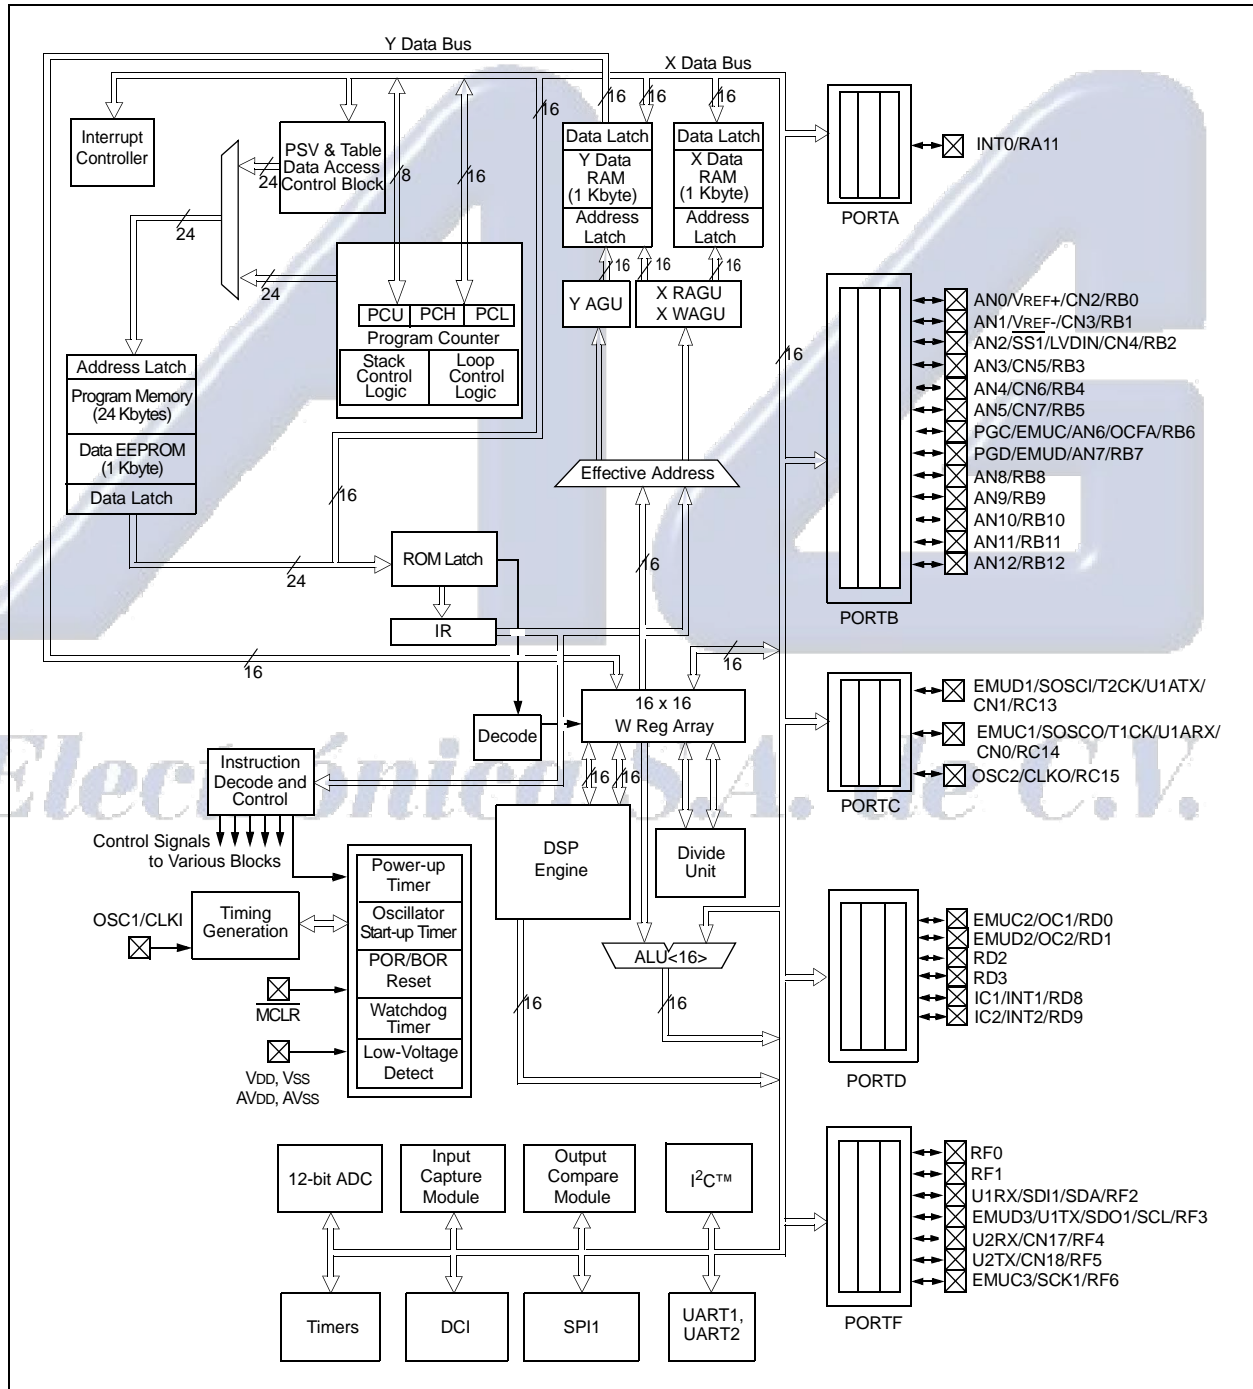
Y Data Bus

X Data Bus

16 16 16 16

Interrupt Controller

PSV & Table Data Access Control Block

24

8

16

24

24

Data Latch
Y Data RAM (1 Kbyte)
Address Latch

Data Latch
X Data RAM (1 Kbyte)
Address Latch

16 16 16 16

Y AGU

X RAGU
X WAGU

PCU PCH PCL
Program Counter
Stack Control Logic
Loop Control Logic

Address Latch
Program Memory (24 Kbytes)
Data EEPROM (1 Kbyte)
Data Latch

16

Effective Address

16

24

ROM Latch

16

IR

16

16

16 x 16
W Reg Array

Decode

Instruction Decode and Control

Control Signals to Various Blocks

16 16

DSP Engine

Divide Unit

Power-up Timer
Oscillator Start-up Timer
POR/BOR Reset
Watchdog Timer
Low-Voltage Detect

OSC1/CLKI

Timing Generation

MCLR

VDD, VSS
AVDD, AVSS

ALU<16>

16

16

12-bit ADC

Input Capture Module

Output Compare Module

I$^2$C™

Timers

DCI

SPI1

UART1, UART2

INT0/RA11

PORTA

AN0/VREF+/CN2/RB0
AN1/VREF-/CN3/RB1
AN2/SS1/LVDIN/CN4/RB2
AN3/CN5/RB3
AN4/CN6/RB4
AN5/CN7/RB5
PGC/EMUC/AN6/OCFA/RB6
PGD/EMUD/AN7/RB7
AN8/RB8
AN9/RB9
AN10/RB10
AN11/RB11
AN12/RB12

PORTB

EMUD1/SOSCI/T2CK/U1ATX/CN1/RC13
EMUC1/SOSCO/T1CK/U1ARX/CN0/RC14
OSC2/CLKO/RC15

PORTC

EMUC2/OC1/RD0
EMUD2/OC2/RD1
RD2
RD3
IC1/INT1/RD8
IC2/INT2/RD9

PORTD

RF0
RF1
U1RX/SDI1/SDA/RF2
EMUD3/U1TX/SDO1/SCL/RF3
U2RX/CN17/RF4
U2TX/CN18/RF5
EMUC3/SCK1/RF6

PORTF

Electrónica S.A. de C.V.